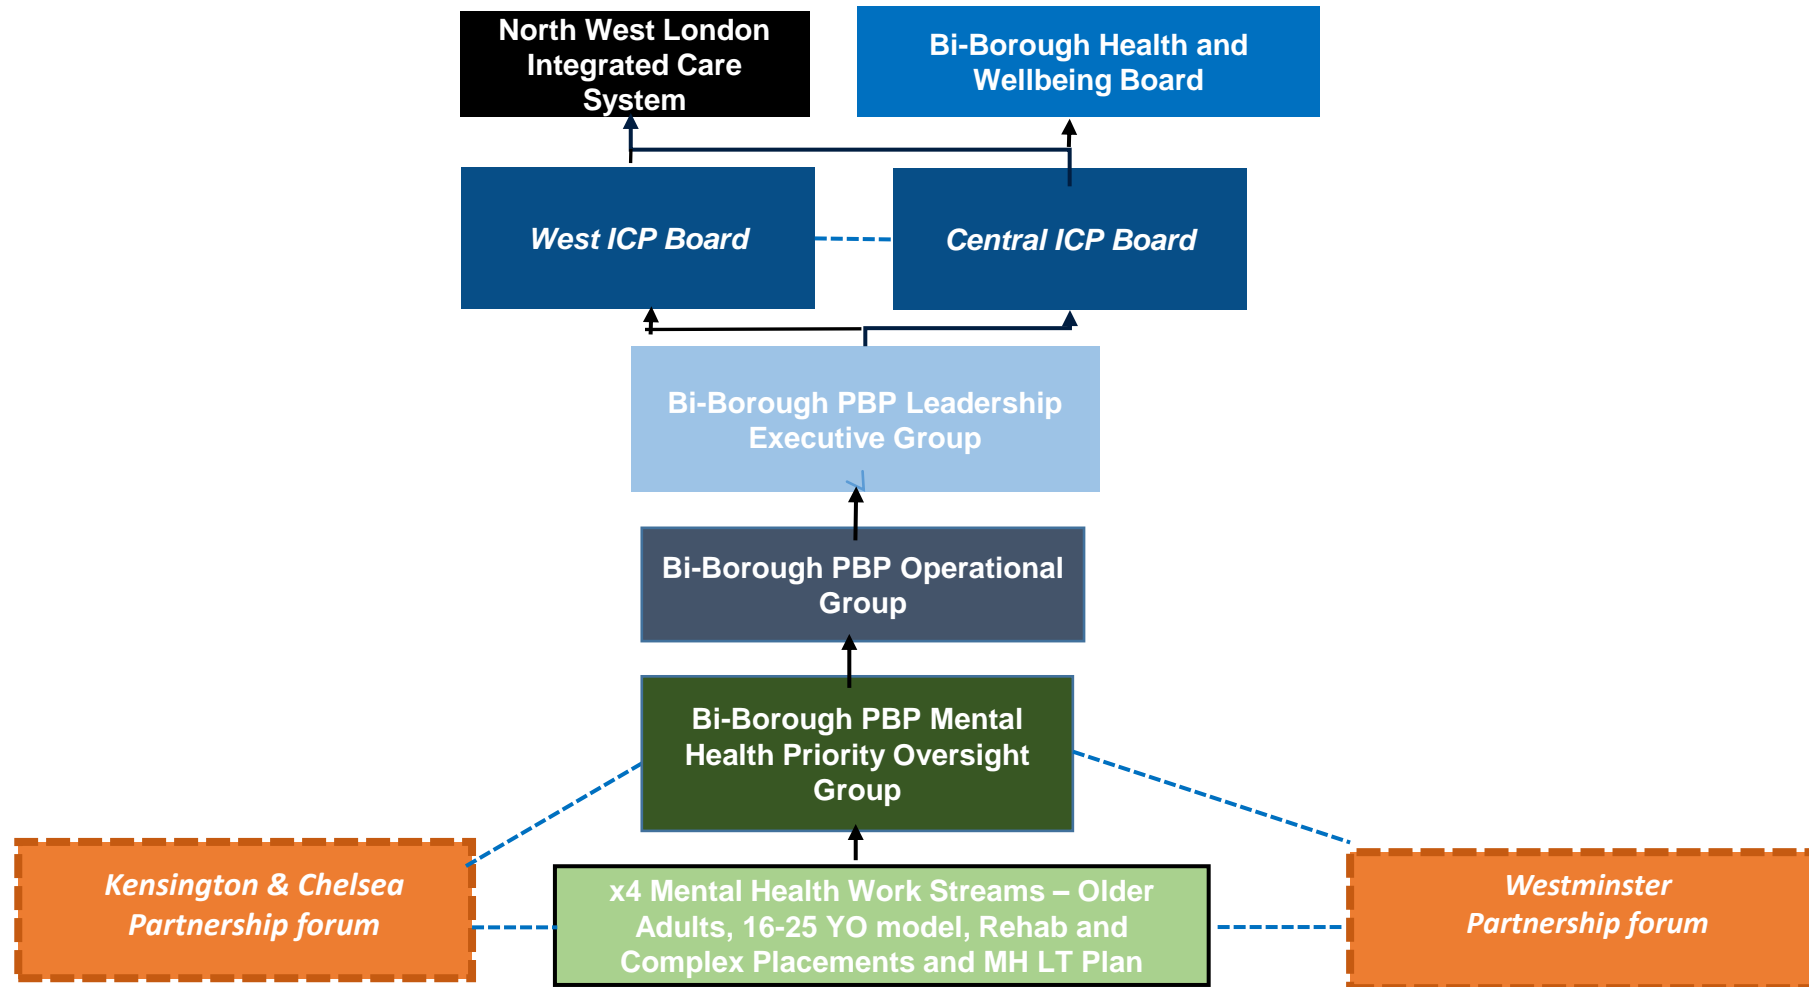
North West London Integrated Care System

Bi-Borough Health and Wellbeing Board

West ICP Board

Central ICP Board

Bi-Borough PBP Leadership Executive Group

Bi-Borough PBP Operational Group

Bi-Borough PBP Mental Health Priority Oversight Group

Kensington & Chelsea Partnership forum

x4 Mental Health Work Streams – Older Adults, 16-25 YO model, Rehab and Complex Placements and MH LT Plan

Westminster Partnership forum